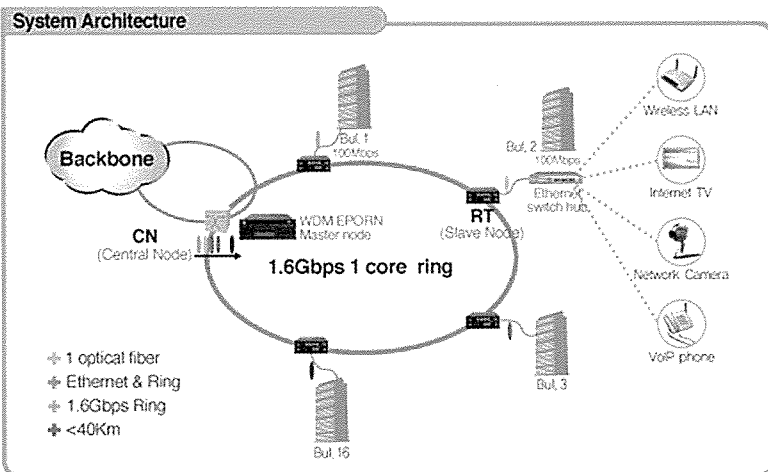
System Architecture

Backbone

Bui. 1
100Mbps

Bui. 2
100Mbps

Wireless LAN

Ethernet switch hub

Internet TV

CN
(Central Node)

WDM EPORN
Master node

RT
(Slave Node)

1.6Gbps 1 core ring

Network Camera

VoIP phone

Bui. 3

1 optical fiber
Ethernet & Ring
1.6Gbps Ring
<40Km

Bui. 16